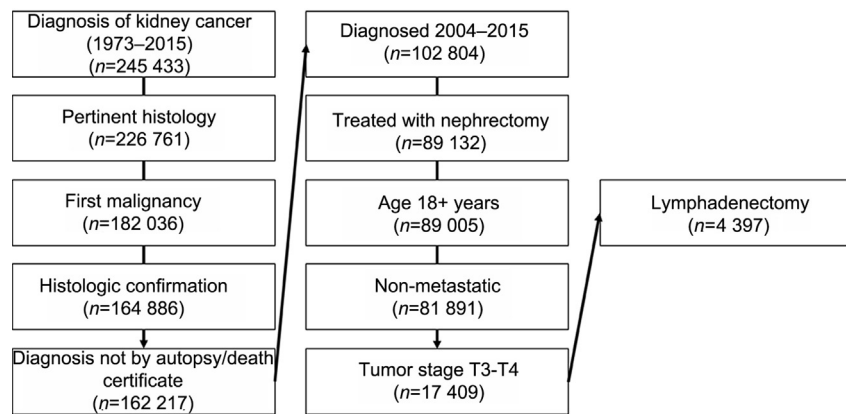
Diagnosis of kidney cancer (1973–2015) ($n$=245 433)

Pertinent histology ($n$=226 761)

First malignancy ($n$=182 036)

Histologic confirmation ($n$=164 886)

Diagnosis not by autopsy/death certificate ($n$=162 217)

Diagnosed 2004–2015 ($n$=102 804)

Treated with nephrectomy ($n$=89 132)

Age 18+ years ($n$=89 005)

Non-metastatic ($n$=81 891)

Tumor stage T3-T4 ($n$=17 409)

Lymphadenectomy ($n$=4 397)